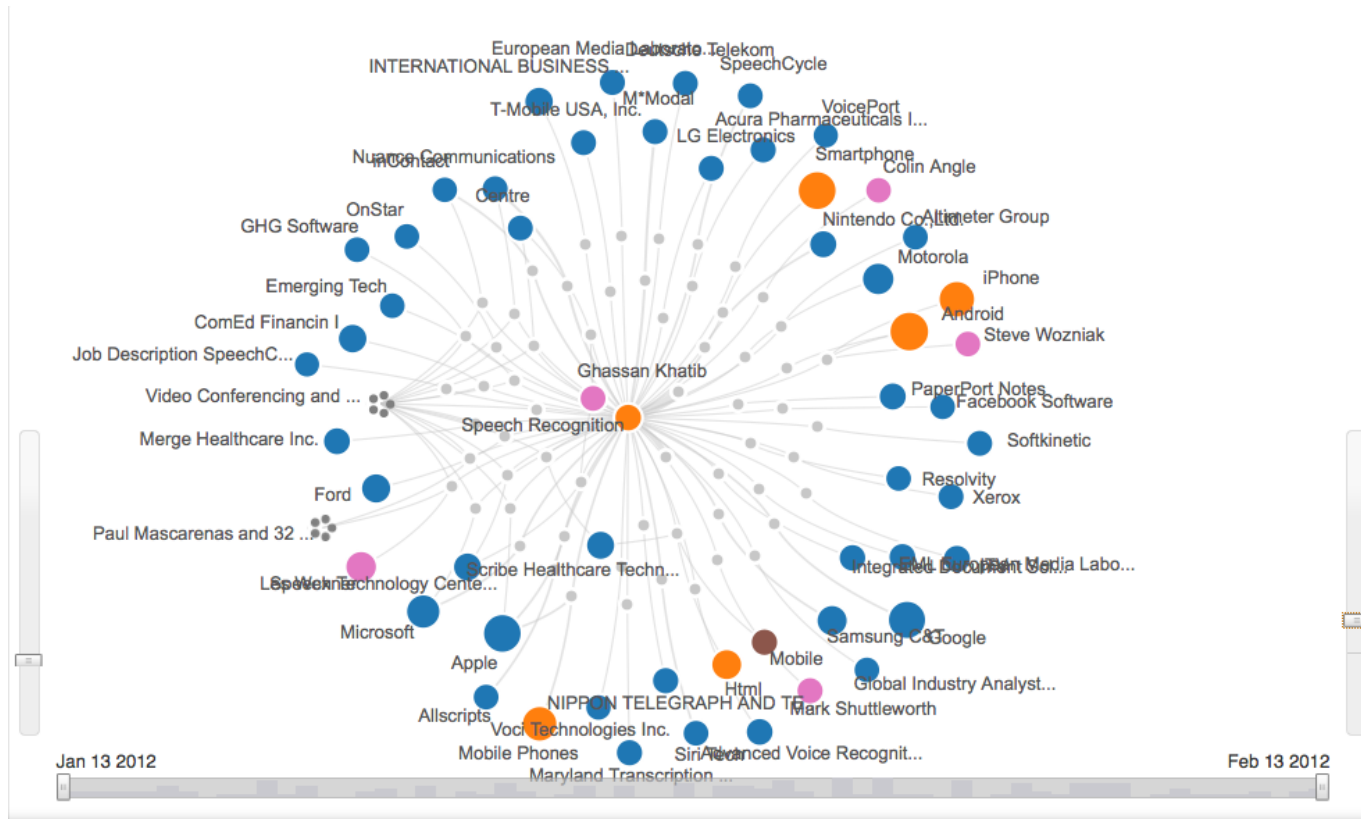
European Media Laborato...
Deutsche Telekom
INTERNATIONAL BUSINESS ...
SpeechCycle
M*Modal
T-Mobile USA, Inc.
VoicePort
Acura Pharmaceuticals I...
LG Electronics
Nuance Communications
inContact
Smartphone
Colin Angle
Centre
OnStar
Nintendo Co., Ltd.
Altimeter Group
GHG Software
Motorola
iPhone
Emerging Tech
Android
ComEd Financin I
Steve Wozniak
Job Description SpeechC...
Ghassan Khatib
Video Conferencing and ...
PaperPort Notes
Facebook Software
Speech Recognition
Merge Healthcare Inc.
Softkinetic
Resolvity
Ford
Xerox
Paul Mascarenas and 32 ...
Scribe Healthcare Techn...
Integrated Document Sol...
EML European Media Labo...
Lep Wee
Speech Technology Cente...
Microsoft
Samsung C&T
Google
Apple
Mobile
Html
Global Industry Analyst...
NIPPON TELEGRAPH AND TE
Mark Shuttleworth
Allscripts
Voci Technologies Inc.
Mobile Phones
Siri Tech
Advanced Voice Recognit...
Maryland Transcription ...
Jan 13 2012
Feb 13 2012